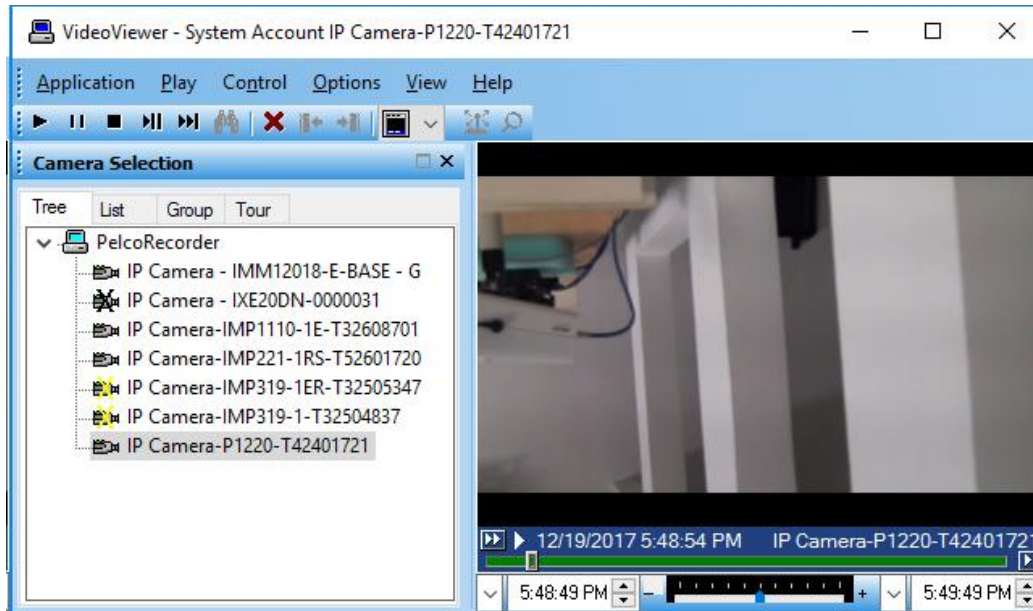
VideoViewer - System Account IP Camera-P1220-T42401721

Application Play Control Options View Help

Camera Selection

Tree List Group Tour

PelcoRecorder
IP Camera - IMM12018-E-BASE - G
IP Camera - IXE20DN-0000031
IP Camera-IMP1110-1E-T32608701
IP Camera-IMP221-1RS-T52601720
IP Camera-IMP319-1ER-T32505347
IP Camera-IMP319-1-T32504837
IP Camera-P1220-T42401721

12/19/2017 5:48:54 PM IP Camera-P1220-T4240172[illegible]

5:48:49 PM 5:49:49 PM